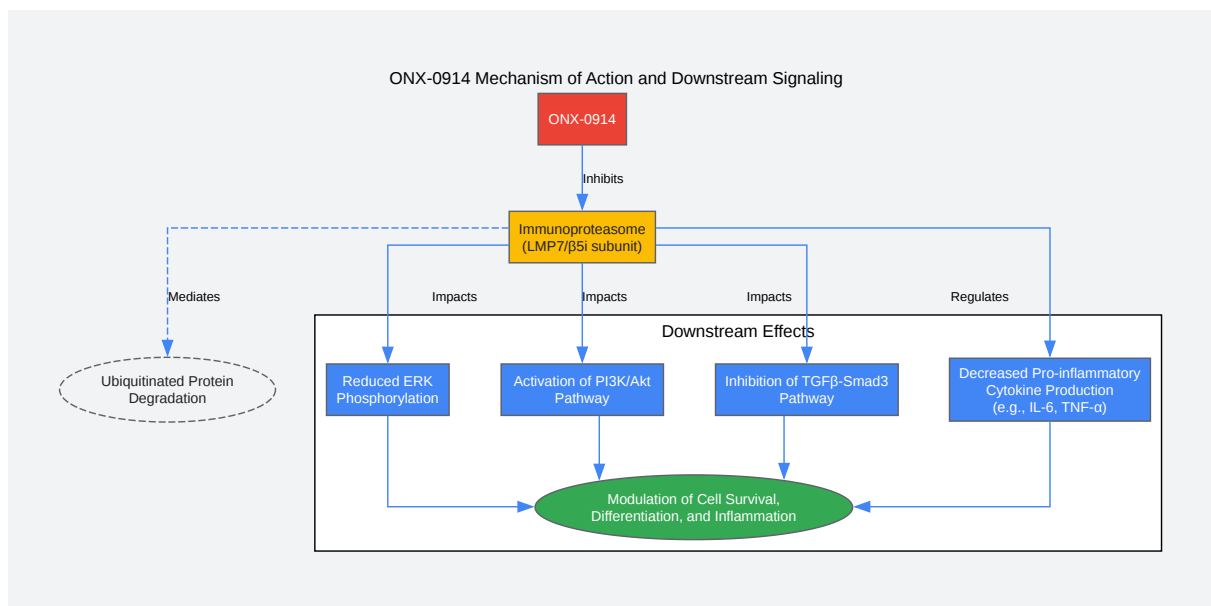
ONX-0914 Mechanism of Action and Downstream Signaling

ONX-0914

Inhibits

Immunoproteasome
(LMP7/β5i subunit)

Mediates

Impacts

Impacts

Impacts

Regulates

Ubiquitinated Protein Degradation

Downstream Effects

Reduced ERK Phosphorylation

Activation of PI3K/Akt Pathway

Inhibition of TGFβ-Smad3 Pathway

Decreased Pro-inflammatory Cytokine Production (e.g., IL-6, TNF-α)

Modulation of Cell Survival, Differentiation, and Inflammation